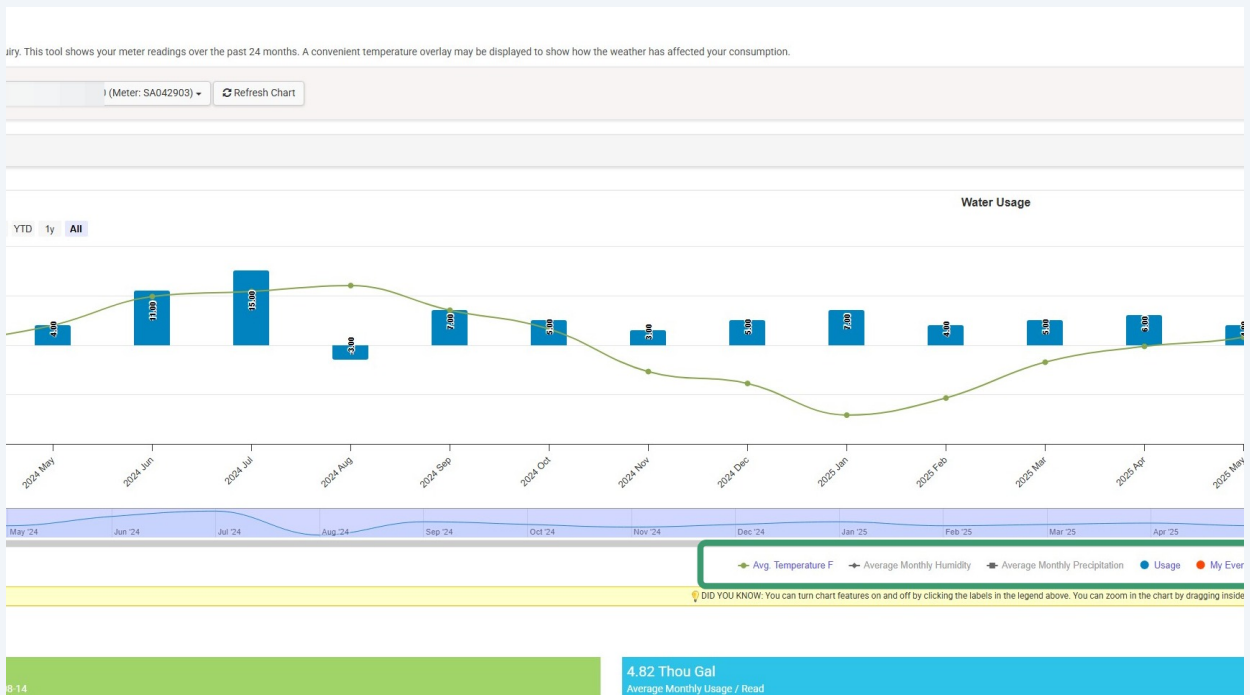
uiry. This tool shows your meter readings over the past 24 months. A convenient temperature overlay may be displayed to show how the weather has affected your consumption.

) (Meter: SA042903) Refresh Chart

Water Usage

YTD 1y All

4.00 11.00 15.00 -3.00 7.00 5.00 3.00 5.00 7.00 4.00 5.00 6.00

2024 May 2024 Jun 2024 Jul 2024 Aug 2024 Sep 2024 Oct 2024 Nov 2024 Dec 2025 Jan 2025 Feb 2025 Mar 2025 Apr 2025 May

May '24 Jun '24 Jul '24 Aug '24 Sep '24 Oct '24 Nov '24 Dec '24 Jan '25 Feb '25 Mar '25 Apr '25

Avg. Temperature F Average Monthly Humidity Average Monthly Precipitation Usage My Ever

DID YOU KNOW: You can turn chart features on and off by clicking the labels in the legend above. You can zoom in the chart by dragging inside

8-14

4.82 Thou Gal
Average Monthly Usage / Read